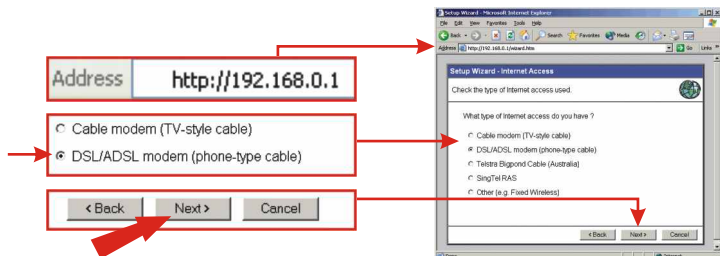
Address http://192.168.0.1

Cable modem (TV-style cable)

DSL/ADSL modem (phone-type cable)

< Back Next > Cancel

Setup Wizard - Microsoft Internet Explorer

File Edit View Favorites Tools Help

Back Search Favorites Media

Address http://192.168.0.1/wizard.htm Go Links

Setup Wizard - Internet Access

Check the type of Internet access used.

What type of Internet access do you have ?

Cable modem (TV-style cable)

DSL/ADSL modem (phone-type cable)

Telstra Bigpond Cable (Australia)

SingTel RAS

Other (e.g. Fixed Wireless)

< Back Next > Cancel

Internet